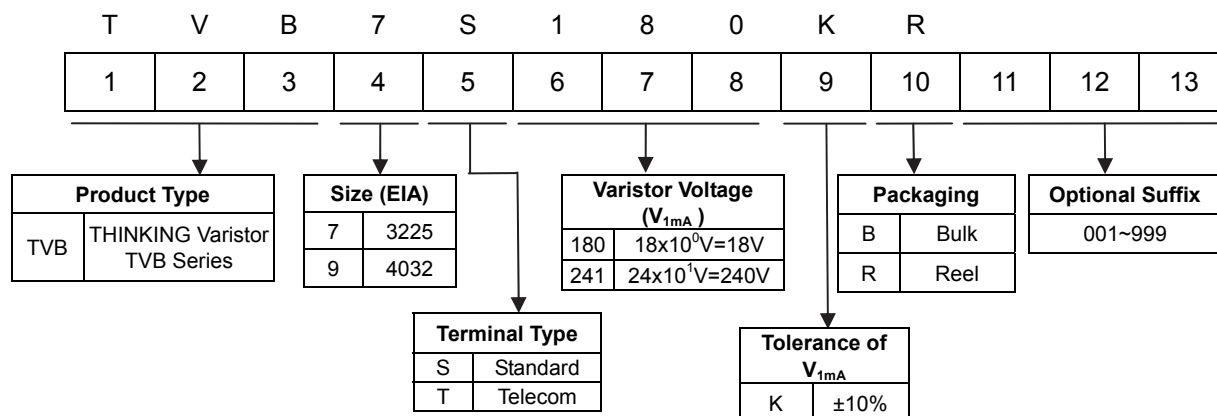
T V B 7 S 1 8 0 K R

| 1 | 2 | 3 | 4 | 5 | 6 | 7 | 8 | 9 | 10 | 11 | 12 | 13 |
|---|---|---|---|---|---|---|---|---|---|---|---|---|

| Product Type | |
|---|---|
| TVB | THINKING Varistor TVB Series |

| Size (EIA) | |
|---|---|
| 7 | 3225 |
| 9 | 4032 |

| Varistor Voltage ($V_{1mA}$) | |
|---|---|
| 180 | $18x10^0V=18V$ |
| 241 | $24x10^1V=240V$ |

| Packaging | |
|---|---|
| B | Bulk |
| R | Reel |

| Optional Suffix |
|---|
| 001~999 |

| Terminal Type | |
|---|---|
| S | Standard |
| T | Telecom |

| Tolerance of $V_{1mA}$ | |
|---|---|
| K | ±10% |